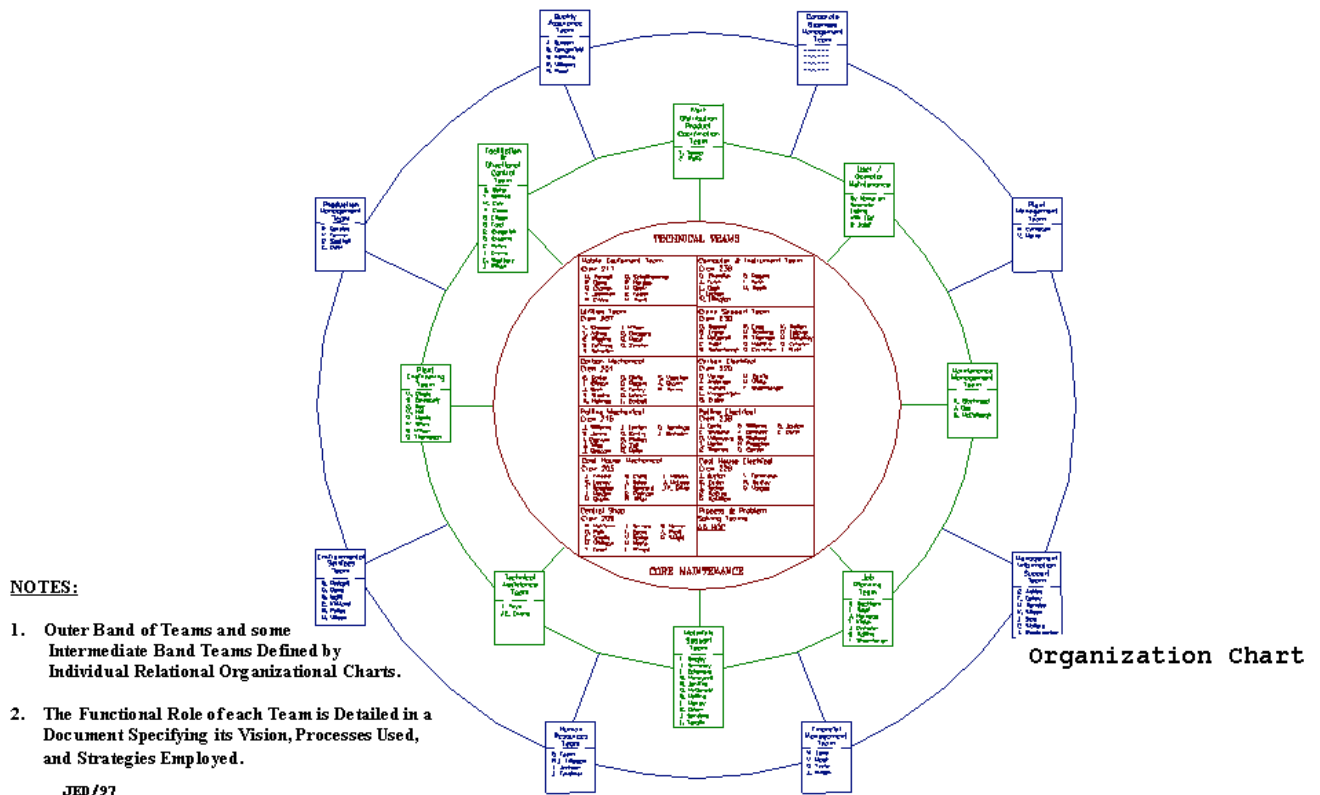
Quality Assurance Team

Corporate Business Management Team

Plant Distribution Product Coordination Team

Facilitation & Operational Control Team

Lines / Operator Maintenance

Production Management Team

Plant Management Team

TECHNICAL TEAMS

Mobile Equipment Team

Computer & Instrument Team

Utilities Team

Crew Support Team

Outage Mechanical

Outage Electrical

Rolling Mechanical

Rolling Electrical

Coal House Mechanical

Coal House Electrical

Central Shop

Process & Problem Solving Teams

CORE MAINTENANCE

Plant Engineering Team

Maintenance Management Team

Environmental Services Team

Technical Assistance Team

Materials Support Team

Job Planning Team

Management Information Support Team

Human Resources Team

Financial Management Team

NOTES:

1. Outer Band of Teams and some Intermediate Band Teams Defined by Individual Relational Organizational Charts.

2. The Functional Role of each Team is Detailed in a Document Specifying its Vision, Processes Used, and Strategies Employed.

JED/97

Organization Chart